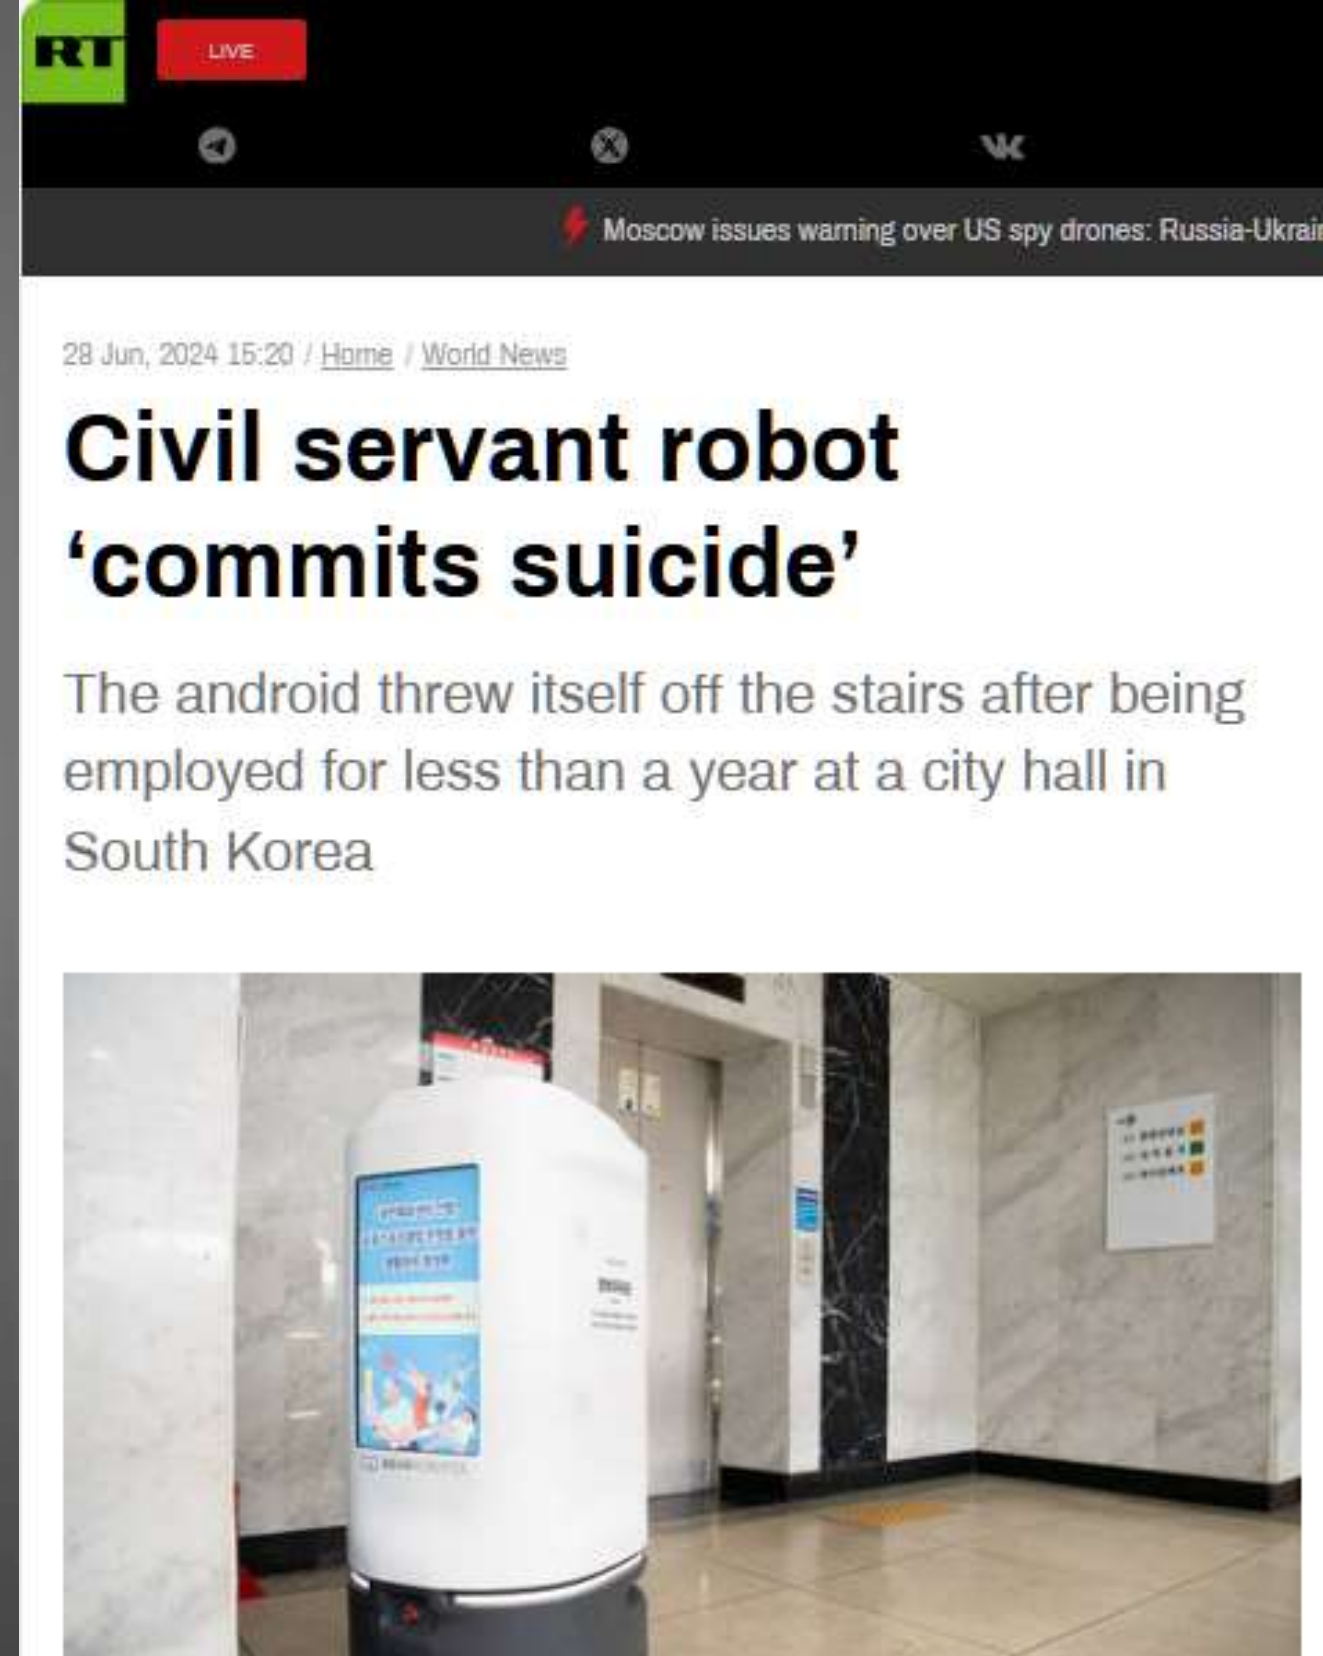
RT LIVE

Moscow issues warning over US spy drones: Russia-Ukrai

28 Jun, 2024 15:20 / Home / World News

Civil servant robot ‘commits suicide’

The android threw itself off the stairs after being employed for less than a year at a city hall in South Korea